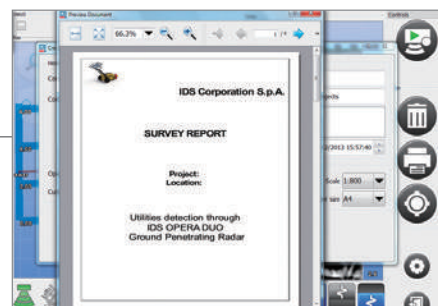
Preview Document

66,3%

1 / 4

IDS Corporation S.p.A.

SURVEY REPORT

Project:
Location:

Utilities detection through
IDS OPERA DUO
Ground Penetrating Radar

Controls

Scale 1:800

A4

2/2013 15:57:40